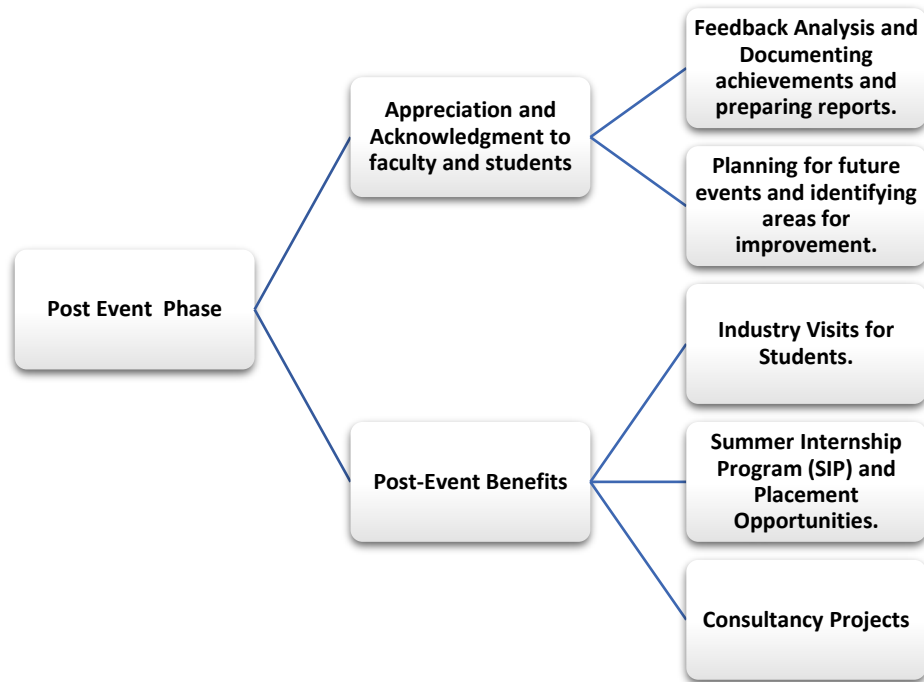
Post Event  Phase

Appreciation and Acknowledgment to faculty and students

Feedback Analysis and Documenting achievements and preparing reports.

Planning for future events and identifying areas for improvement.

Post-Event Benefits

Industry Visits for Students.

Summer Internship Program (SIP) and Placement Opportunities.

Consultancy Projects